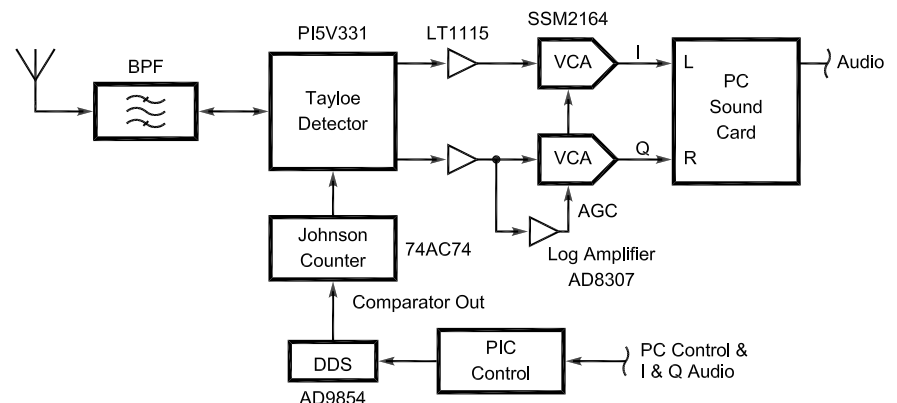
BPF

PI5V331

Tayloe Detector

LT1115

SSM2164

VCA

I

VCA

Q

L

PC Sound Card

R

Audio

AGC

Log Amplifier AD8307

Johnson Counter

74AC74

Comparator Out

DDS

AD9854

PIC Control

PC Control & I & Q Audio